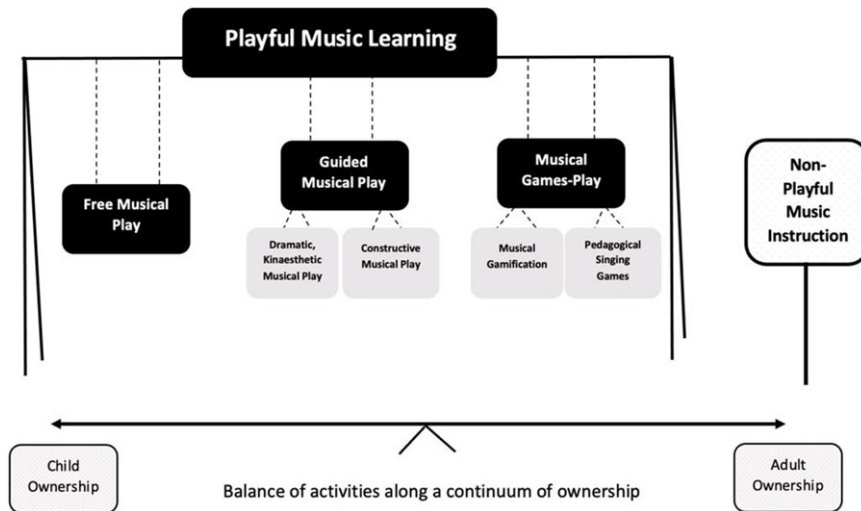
Playful Music Learning

Free Musical Play

Guided Musical Play

Dramatic, Kinaesthetic Musical Play

Constructive Musical Play

Musical Games-Play

Musical Gamification

Pedagogical Singing Games

Non-Playful Music Instruction

Child Ownership

Balance of activities along a continuum of ownership

Adult Ownership